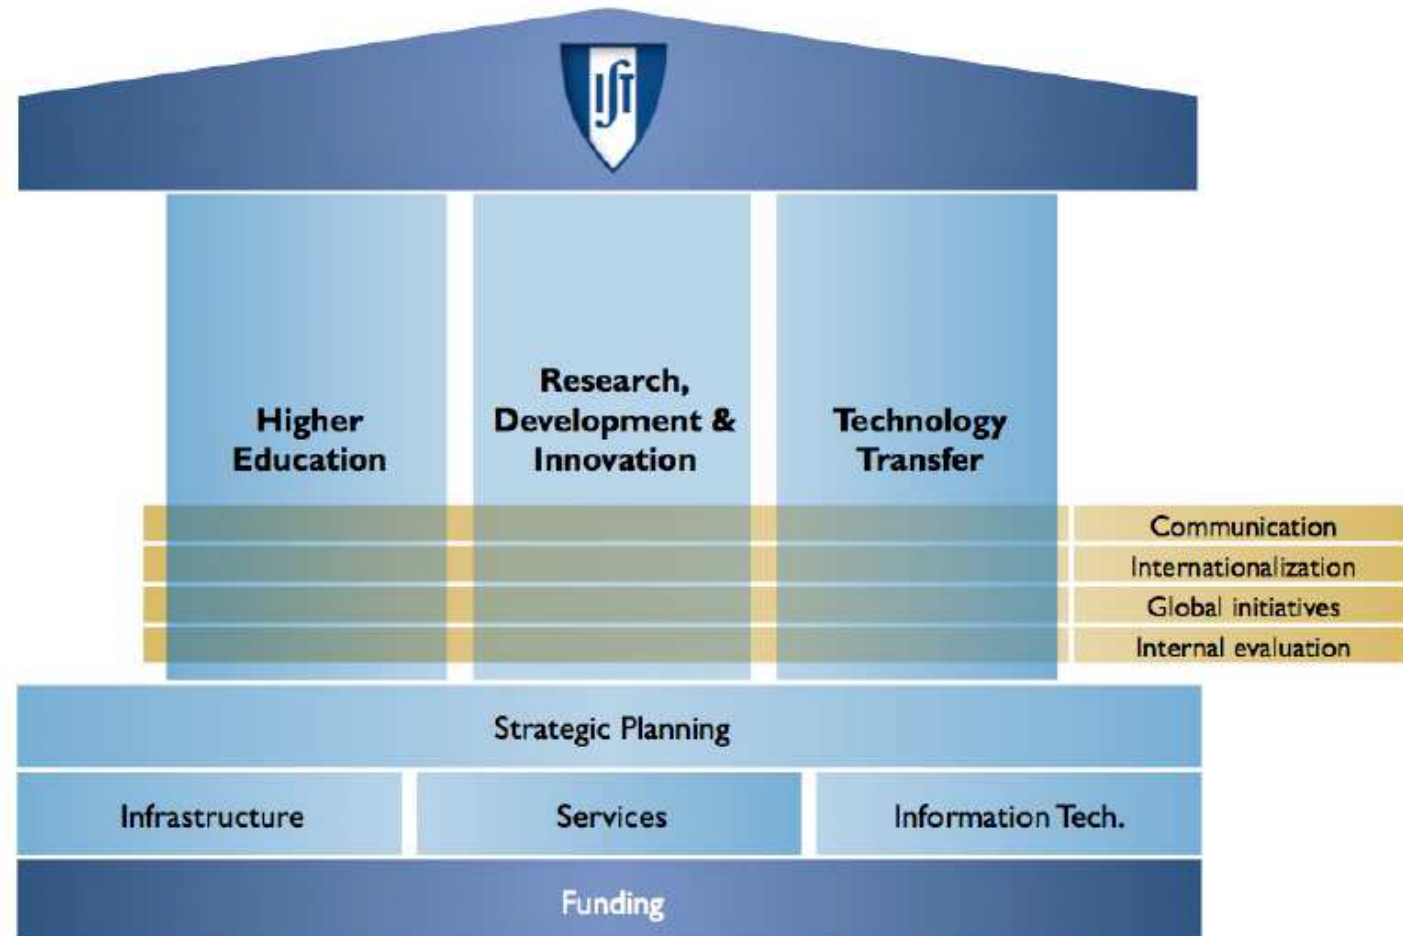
IST

Higher Education

Research, Development & Innovation

Technology Transfer

Communication
Internationalization
Global initiatives
Internal evaluation

Strategic Planning

Infrastructure

Services

Information Tech.

Funding